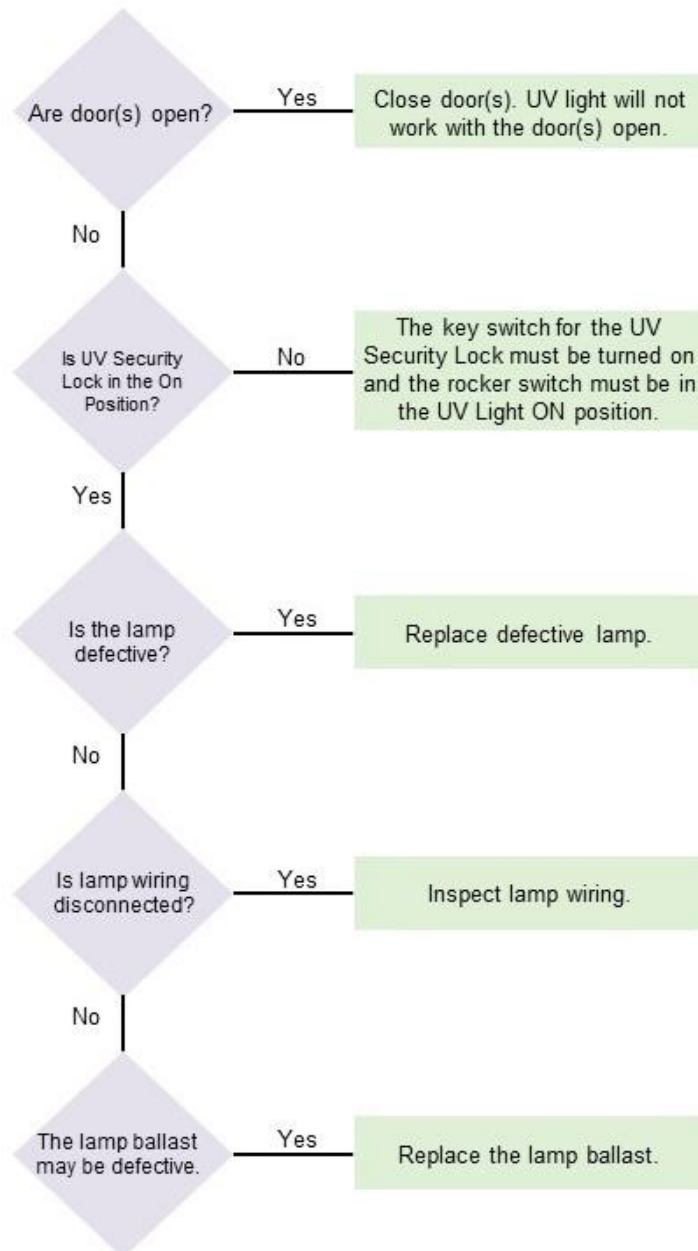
Are door(s) open?

Yes

Close door(s). UV light will not work with the door(s) open.

No

Is UV Security Lock in the On Position?

No

The key switch for the UV Security Lock must be turned on and the rocker switch must be in the UV Light ON position.

Yes

Is the lamp defective?

Yes

Replace defective lamp.

No

Is lamp wiring disconnected?

Yes

Inspect lamp wiring.

No

The lamp ballast may be defective.

Yes

Replace the lamp ballast.